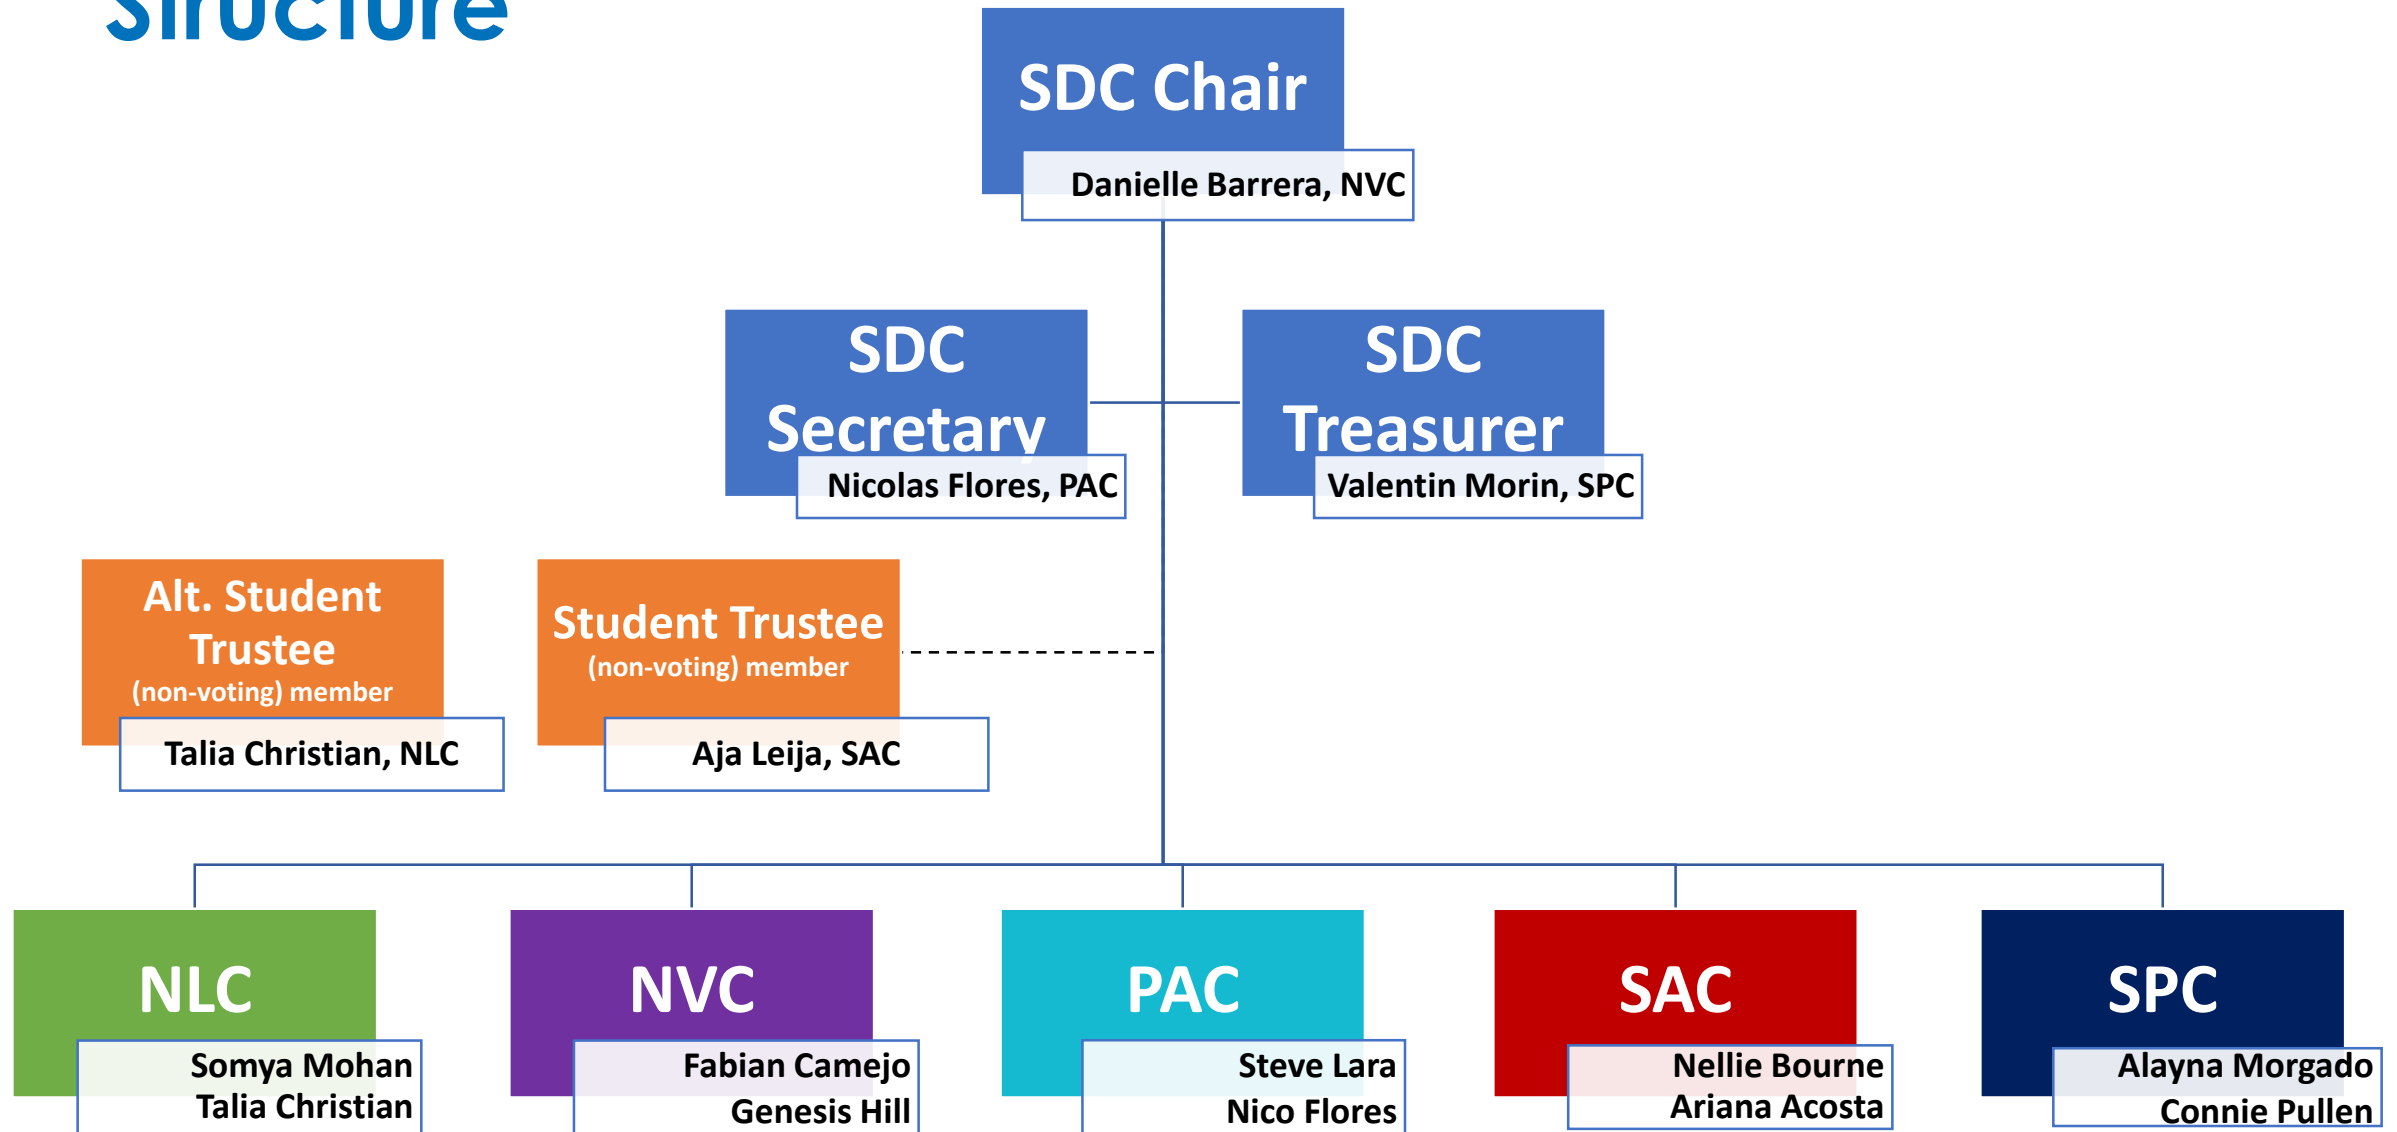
Structure

SDC Chair
Danielle Barrera, NVC

SDC Secretary
Nicolas Flores, PAC

SDC Treasurer
Valentin Morin, SPC

Alt. Student Trustee
(non-voting) member
Talia Christian, NLC

Student Trustee
(non-voting) member
Aja Leija, SAC

NLC
Somya Mohan
Talia Christian

NVC
Fabian Camejo
Genesis Hill

PAC
Steve Lara
Nico Flores

SAC
Nellie Bourne
Ariana Acosta

SPC
Alayna Morgado
Connie Pullen